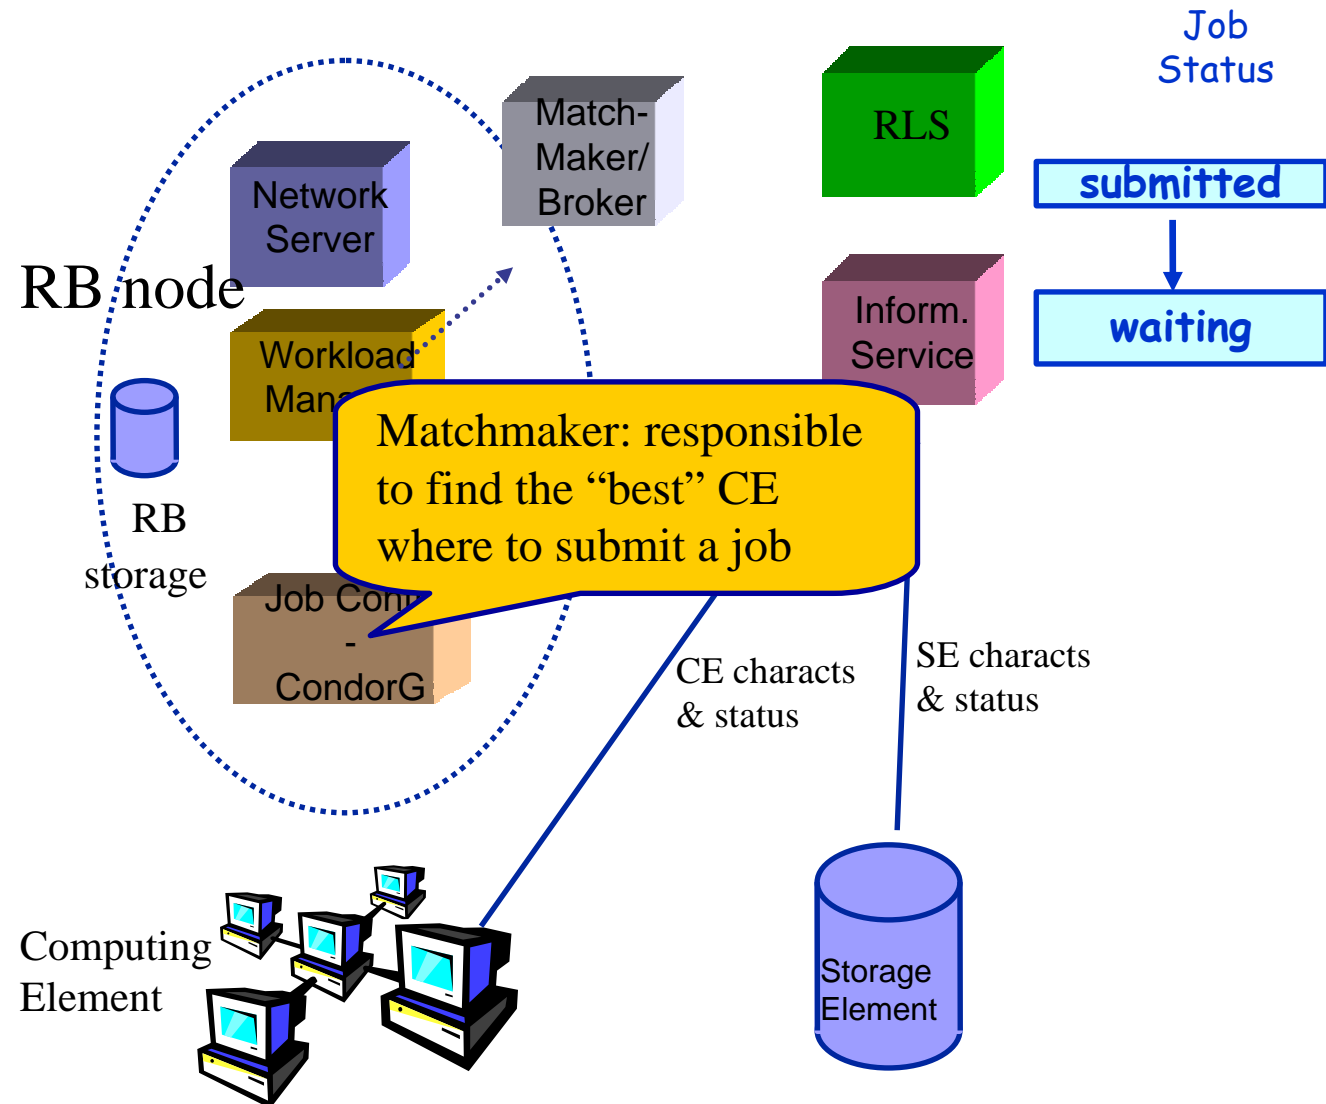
Job Status

RLS

submitted

waiting

Network Server

Match-Maker/ Broker

RB node

Workload Mana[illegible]

Inform. Service

RB storage

Matchmaker: responsible to find the “best” CE where to submit a job

Job Con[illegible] - CondorG

CE characts & status

SE characts & status

Computing Element

Storage Element